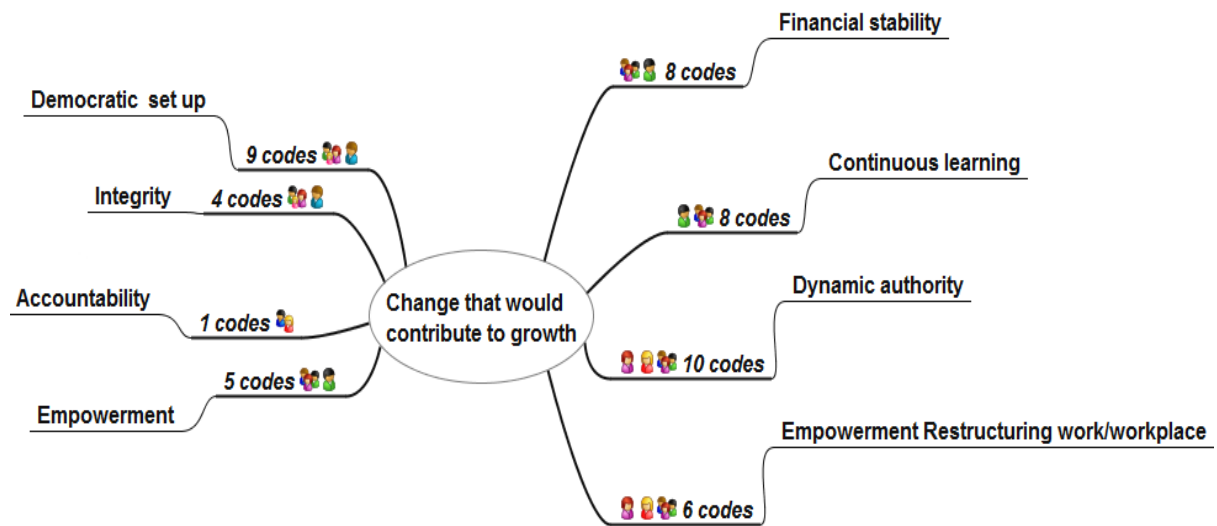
Change that would contribute to growth

Democratic set up
9 codes

Integrity
4 codes

Accountability
1 codes

5 codes
Empowerment

Financial stability
8 codes

Continuous learning
8 codes

Dynamic authority
10 codes

Empowerment Restructuring work/workplace
6 codes